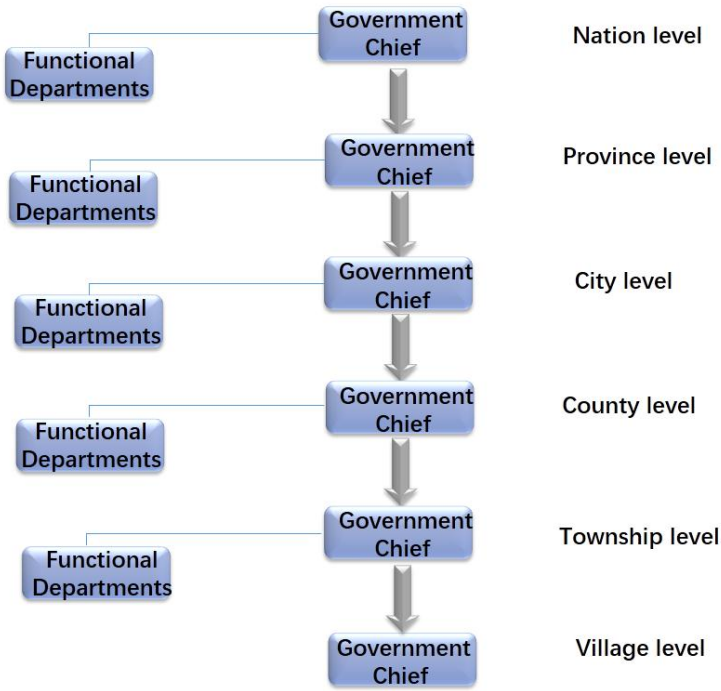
Government Chief

Nation level

Functional Departments

Government Chief

Province level

Functional Departments

Government Chief

City level

Functional Departments

Government Chief

County level

Functional Departments

Government Chief

Township level

Functional Departments

Government Chief

Village level